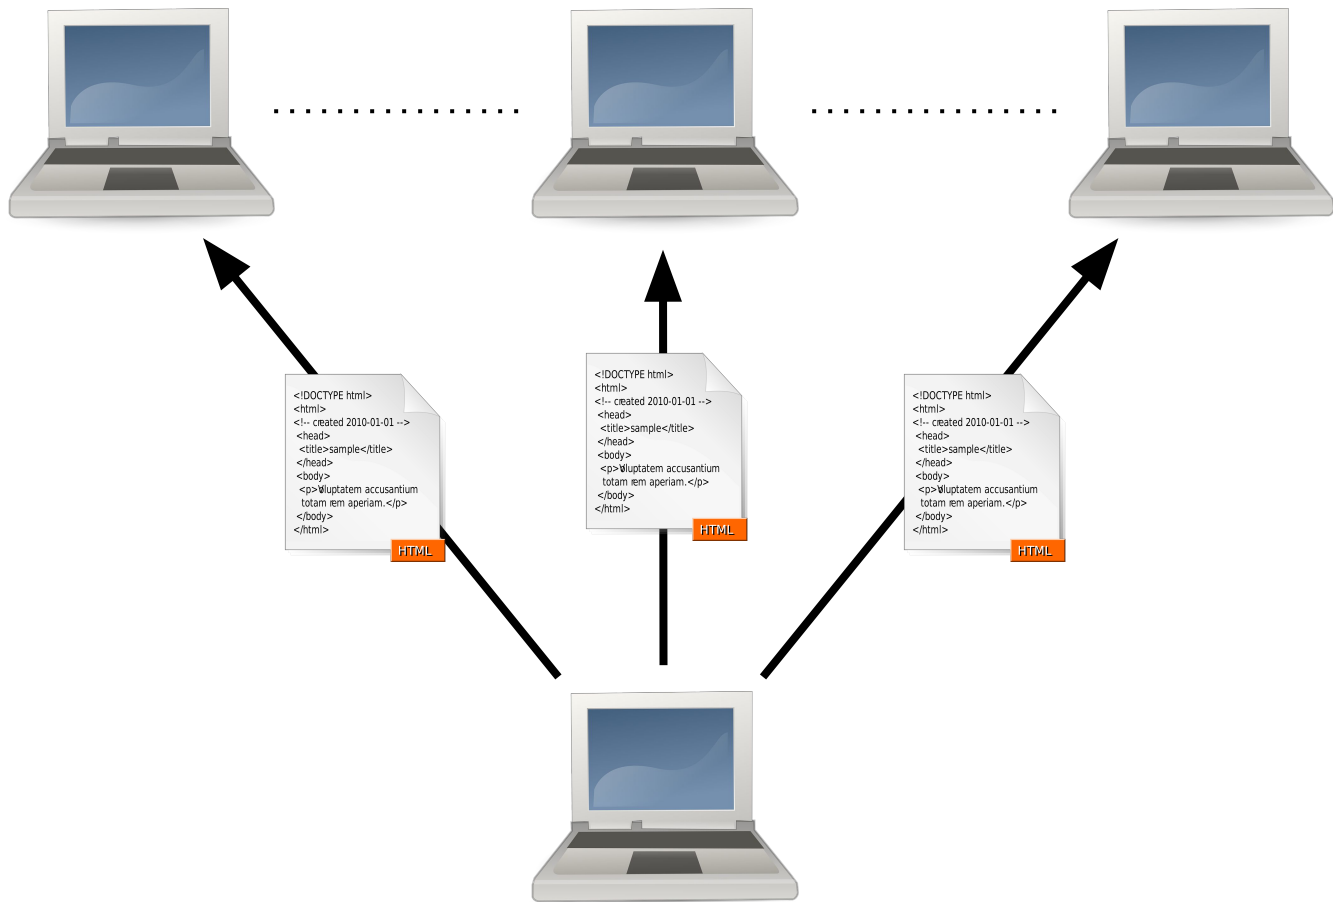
<!DOCTYPE html>
<html>
<!-- created 2010-01-01 -->
<head>
<title>sample</title>
</head>
<body>
<p>Voluptatem accusantium totam rem aperiam.</p>
</body>
</html>
HTML

<!DOCTYPE html>
<html>
<!-- created 2010-01-01 -->
<head>
<title>sample</title>
</head>
<body>
<p>Voluptatem accusantium totam rem aperiam.</p>
</body>
</html>
HTML

<!DOCTYPE html>
<html>
<!-- created 2010-01-01 -->
<head>
<title>sample</title>
</head>
<body>
<p>Voluptatem accusantium totam rem aperiam.</p>
</body>
</html>
HTML